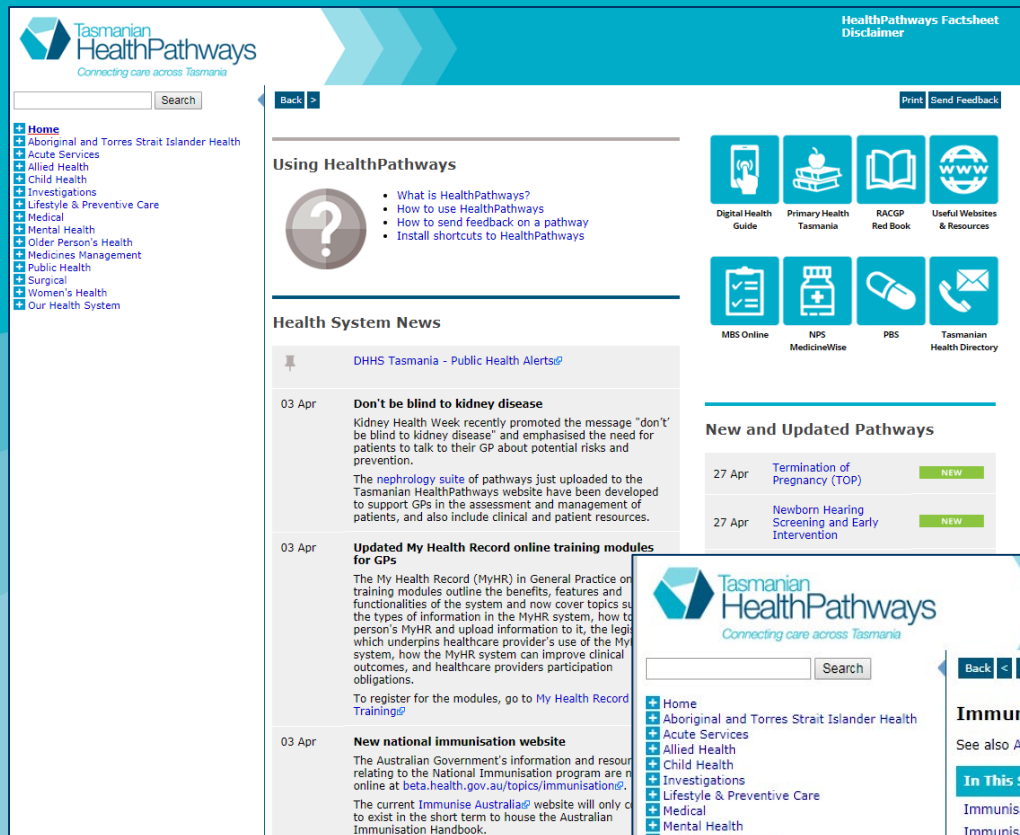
Tasmanian HealthPathways
Connecting care across Tasmania

HealthPathways Factsheet
Disclaimer

Search

Back >

Print Send Feedback

Home
Aboriginal and Torres Strait Islander Health
Acute Services
Allied Health
Child Health
Investigations
Lifestyle & Preventive Care
Medical
Mental Health
Older Person's Health
Medicines Management
Public Health
Surgical
Women's Health
Our Health System

Using HealthPathways

What is HealthPathways?
How to use HealthPathways
How to send feedback on a pathway
Install shortcuts to HealthPathways

Health System News

DHHS Tasmania - Public Health Alerts

03 Apr
Don't be blind to kidney disease
Kidney Health Week recently promoted the message "don't' be blind to kidney disease" and emphasised the need for patients to talk to their GP about potential risks and prevention.

The nephrology suite of pathways just uploaded to the Tasmanian HealthPathways website have been developed to support GPs in the assessment and management of patients, and also include clinical and patient resources.

03 Apr
Updated My Health Record online training modules for GPs
The My Health Record (MyHR) in General Practice on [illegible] training modules outline the benefits, features and functionalities of the system and now cover topics su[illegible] the types of information in the MyHR system, how to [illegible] person's MyHR and upload information to it, the legi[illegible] which underpins healthcare provider's use of the MyH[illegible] system, how the MyHR system can improve clinical outcomes, and healthcare providers participation obligations.

To register for the modules, go to My Health Record Training

03 Apr
New national immunisation website
The Australian Government's information and resour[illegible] relating to the National Immunisation program are n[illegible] online at beta.health.gov.au/topics/immunisation.

The current Immunise Australia website will only c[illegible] to exist in the short term to house the Australian Immunisation Handbook.

Digital Health Guide
Primary Health Tasmania
RACGP Red Book
Useful Websites & Resources
MBS Online
NPS MedicineWise
PBS
Tasmanian Health Directory

New and Updated Pathways

27 Apr Termination of Pregnancy (TOP) NEW
27 Apr Newborn Hearing Screening and Early Intervention NEW

Tasmanian HealthPathways
Connecting care across Tasmania

Search

Back <

Home
Aboriginal and Torres Strait Islander Health
Acute Services
Allied Health
Child Health
Investigations
Lifestyle & Preventive Care
Medical
Mental Health

Immun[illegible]
See also A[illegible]
In This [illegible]
Immunis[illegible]
Immunis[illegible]